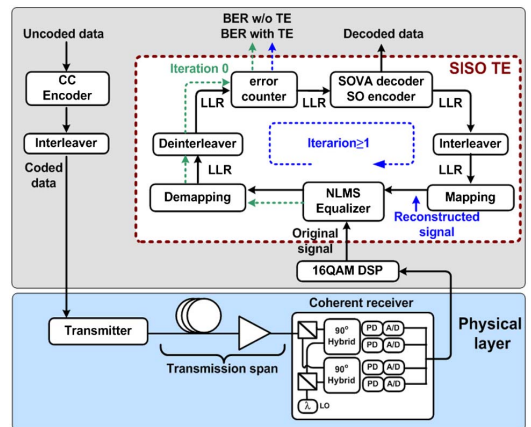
Uncoded data

CC Encoder

Interleaver

Coded data

BER w/o TE
BER with TE

Decoded data

SISO TE

Iteration 0

error counter

LLR

SOVA decoder SO encoder

LLR

LLR

Deinterleaver

Iterarion≥1

Interleaver

LLR

LLR

Demapping

NLMS Equalizer

Mapping

Reconstructed signal

Original signal

16QAM DSP

Transmitter

Transmission span

Coherent receiver

90° Hybrid

90° Hybrid

PD

A/D

PD

A/D

PD

A/D

PD

A/D

LO

Physical layer